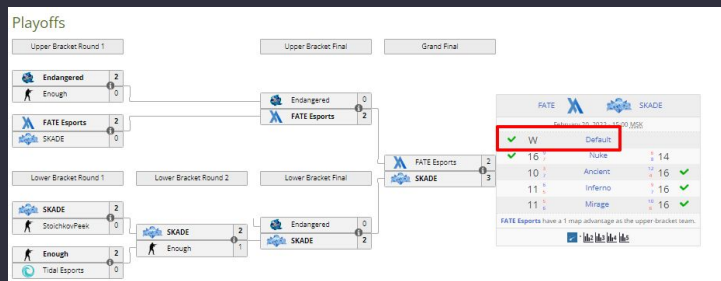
Playoffs

Upper Bracket Round 1

Endangered 2
Enough 0

FATE Esports 2
SKADE 0

Upper Bracket Final

Endangered 0
FATE Esports 2

Grand Final

FATE Esports 2
SKADE 3

Lower Bracket Round 1

SKADE 2
StoichkovPeek 0

Enough 2
Tidal Esports 0

Lower Bracket Round 2

SKADE 2
Enough 1

Lower Bracket Final

Endangered 0
SKADE 2

FATE SKADE

February 20, 2022 - 15:00 MSK

W Default

16 Nuke 14
10 Ancient 16
11 Inferno 16
11 Mirage 16

FATE Esports have a 1 map advantage as the upper-bracket team.